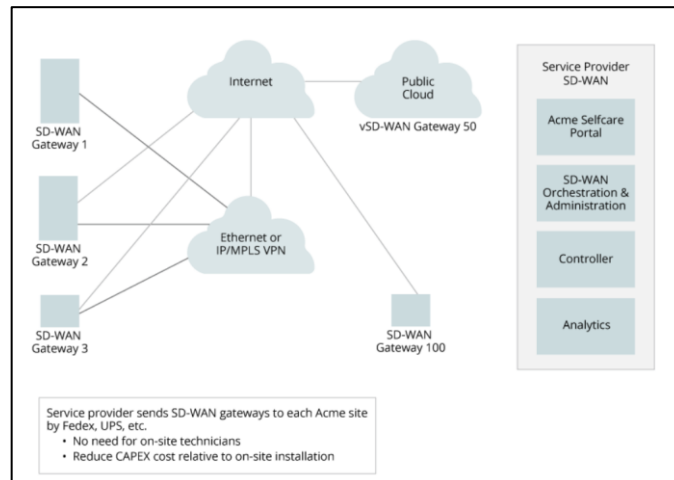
SD-WAN Gateway 1

SD-WAN Gateway 2

SD-WAN Gateway 3

Internet

Public Cloud

vSD-WAN Gateway 50

Ethernet or IP/MPLS VPN

SD-WAN Gateway 100

Service Provider SD-WAN

Acme Selfcare Portal

SD-WAN Orchestration & Administration

Controller

Analytics

Service provider sends SD-WAN gateways to each Acme site by Fedex, UPS, etc.
• No need for on-site technicians
• Reduce CAPEX cost relative to on-site installation